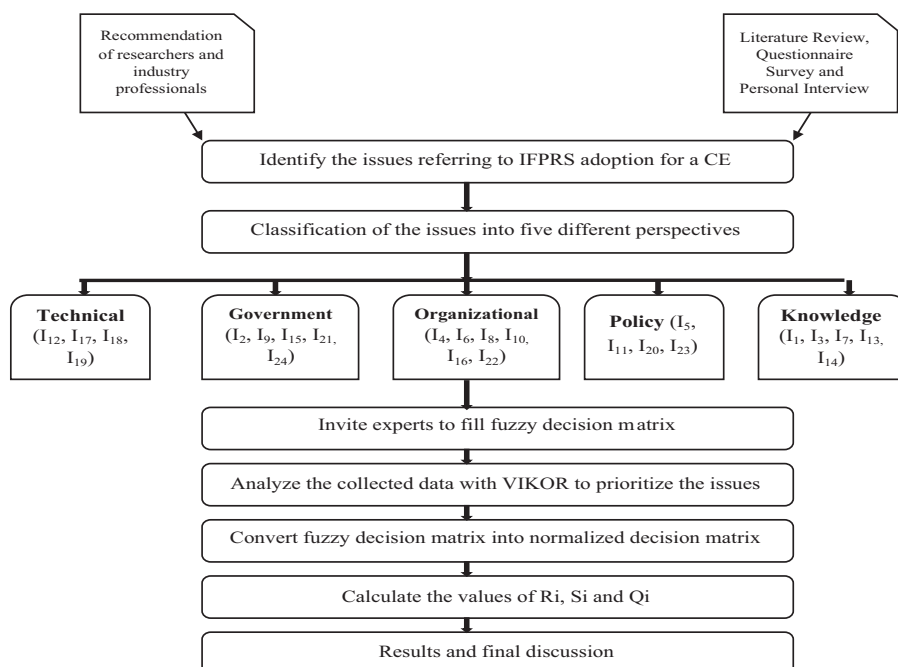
Recommendation of researchers and industry professionals

Literature Review, Questionnaire Survey and Personal Interview

Identify the issues referring to IFPRS adoption for a CE

Classification of the issues into five different perspectives

**Technical** ($I_{12}$, $I_{17}$, $I_{18}$, $I_{19}$)

**Government** ($I_2$, $I_9$, $I_{15}$, $I_{21}$, $I_{24}$)

**Organizational** ($I_4$, $I_6$, $I_8$, $I_{10}$, $I_{16}$, $I_{22}$)

**Policy** ($I_5$, $I_{11}$, $I_{20}$, $I_{23}$)

**Knowledge** ($I_1$, $I_3$, $I_7$, $I_{13}$, $I_{14}$)

Invite experts to fill fuzzy decision matrix

Analyze the collected data with VIKOR to prioritize the issues

Convert fuzzy decision matrix into normalized decision matrix

Calculate the values of Ri, Si and Qi

Results and final discussion